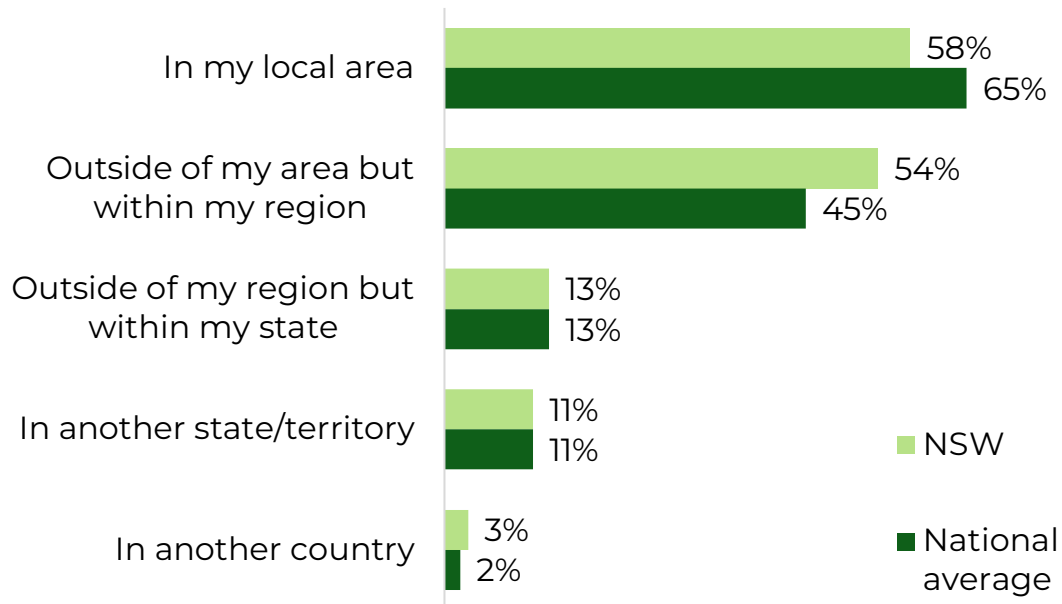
In my local area
58%
65%

Outside of my area but within my region
54%
45%

Outside of my region but within my state
13%
13%

In another state/territory
11%
11%

In another country
3%
2%

NSW
National average